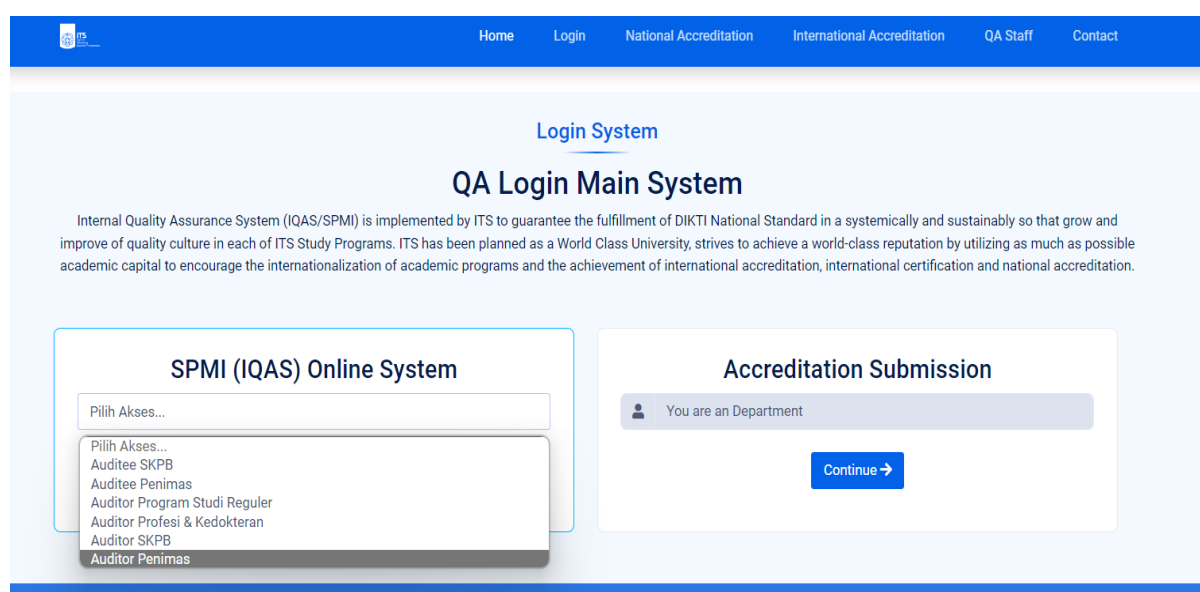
ITS

Home Login National Accreditation International Accreditation QA Staff Contact

Login System

QA Login Main System

Internal Quality Assurance System (IQAS/SPMI) is implemented by ITS to guarantee the fulfillment of DIKTI National Standard in a systemically and sustainably so that grow and improve of quality culture in each of ITS Study Programs. ITS has been planned as a World Class University, strives to achieve a world-class reputation by utilizing as much as possible academic capital to encourage the internationalization of academic programs and the achievement of international accreditation, international certification and national accreditation.

SPMI (IQAS) Online System

Pilih Akses...

Pilih Akses...
Auditee SKPB
Auditee Penimas
Auditor Program Studi Reguler
Auditor Profesi & Kedokteran
Auditor SKPB
Auditor Penimas

Accreditation Submission

You are an Department

Continue →